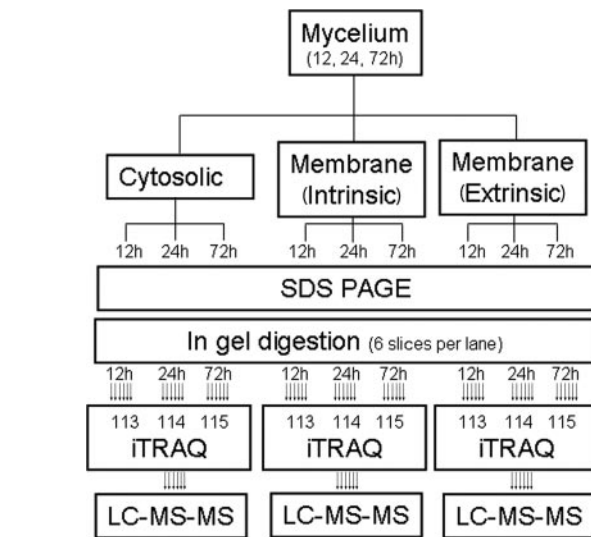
Mycelium
(12, 24, 72h)

Cytosolic

Membrane
(Intrinsic)

Membrane
(Extrinsic)

12h 24h 72h

12h 24h 72h

12h 24h 72h

SDS PAGE

In gel digestion (6 slices per lane)

12h 24h 72h

12h 24h 72h

12h 24h 72h

113 114 115
iTRAQ

113 114 115
iTRAQ

113 114 115
iTRAQ

LC-MS-MS

LC-MS-MS

LC-MS-MS